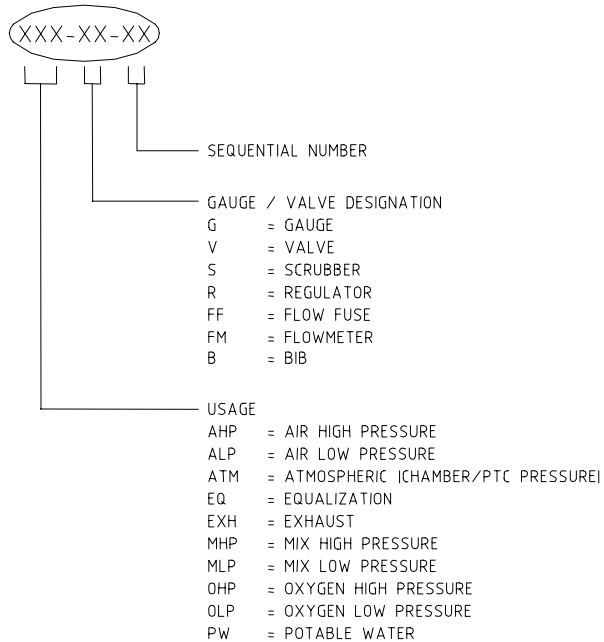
XXX-XX-XX

SEQUENTIAL NUMBER

GAUGE / VALVE DESIGNATION
G = GAUGE
V = VALVE
S = SCRUBBER
R = REGULATOR
FF = FLOW FUSE
FM = FLOWMETER
B = BIB

USAGE
AHP = AIR HIGH PRESSURE
ALP = AIR LOW PRESSURE
ATM = ATMOSPHERIC (CHAMBER/PTC PRESSURE)
EQ = EQUALIZATION
EXH = EXHAUST
MHP = MIX HIGH PRESSURE
MLP = MIX LOW PRESSURE
OHP = OXYGEN HIGH PRESSURE
OLP = OXYGEN LOW PRESSURE
PW = POTABLE WATER